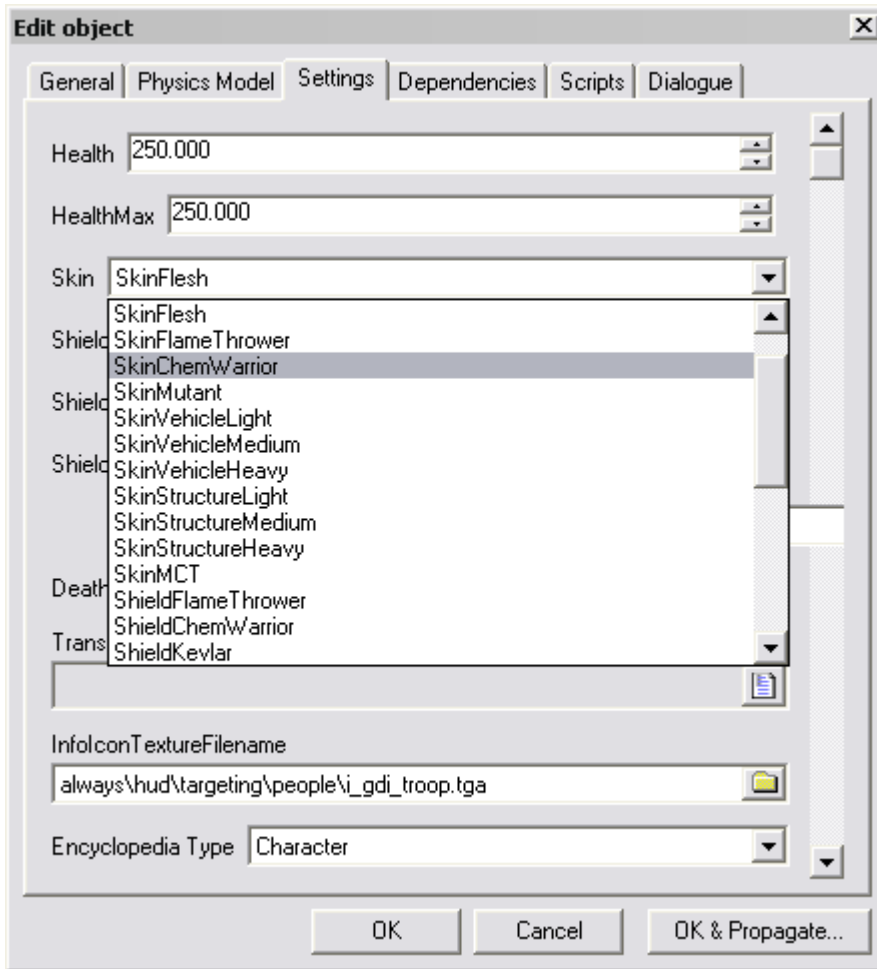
Edit object

General | Physics Model | Settings | Dependencies | Scripts | Dialogue

Health 250.000

HealthMax 250.000

Skin SkinFlesh

SkinFlesh
SkinFlameThrower
SkinChemWarrior
SkinMutant
SkinVehicleLight
SkinVehicleMedium
SkinVehicleHeavy
SkinStructureLight
SkinStructureMedium
SkinStructureHeavy
SkinMCT
ShieldFlameThrower
ShieldChemWarrior
ShieldKevlar

Shiel
Shiel
Shiel
Death
Trans

InfoIconTextureFilename
always\hud\targeting\people\i_gdi_troop.tga

Encyclopedia Type Character

OK
Cancel
OK & Propagate...